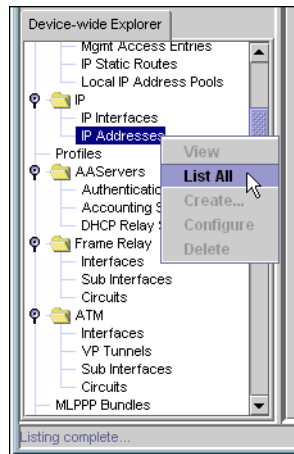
Device-wide Explorer

Mgmt Access Entries
IP Static Routes
Local IP Address Pools
IP
IP Interfaces
IP Addresses
Profiles
AAServers
Authenticatic
Accounting S
DHCP Relay S
Frame Relay
Interfaces
Sub Interfaces
Circuits
ATM
Interfaces
VP Tunnels
Sub Interfaces
Circuits
MLPPP Bundles

View
List All
Create...
Configure
Delete

Listing complete...